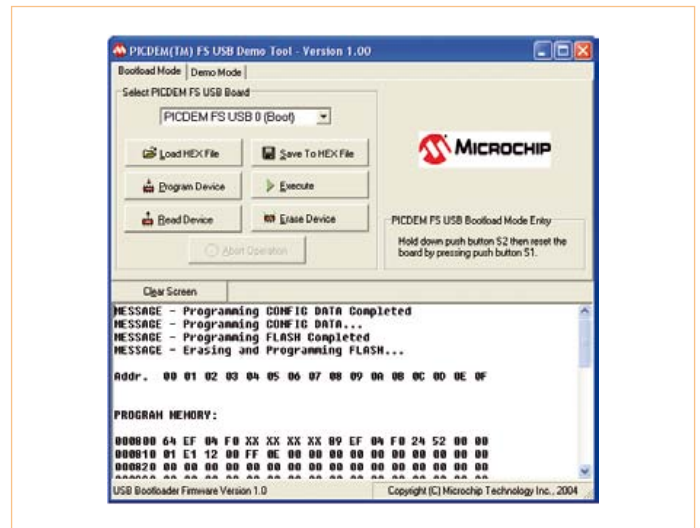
PICDEM(TM) FS USB Demo Tool - Version 1.00

Bootload Mode | Demo Mode

Select PICDEM FS USB Board

PICDEM FS USB 0 (Boot)

Load HEX File

Save To HEX File

Program Device

Execute

Read Device

Erase Device

Abort Operation

MICROCHIP

PICDEM FS USB Bootload Mode Entry

Hold down push button S2 then reset the board by pressing push button S1.

Clear Screen

MESSAGE - Programming CONFIG DATA Completed
MESSAGE - Programming CONFIG DATA...
MESSAGE - Programming FLASH Completed
MESSAGE - Erasing and Programming FLASH...

Addr. 00 01 02 03 04 05 06 07 08 09 0A 0B 0C 0D 0E 0F

PROGRAM MEMORY:

000000 64 EF 04 F0 XX XX XX XX 89 EF 04 F0 24 52 00 00
000010 01 E1 12 00 FF 0E 00 00 00 00 00 00 00 00 00 00
000020 00 00 00 00 00 00 00 00 00 00 00 00 00 00 00 00
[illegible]

USB Bootloader Firmware Version 1.0

Copyright (C) Microchip Technology Inc., 2004